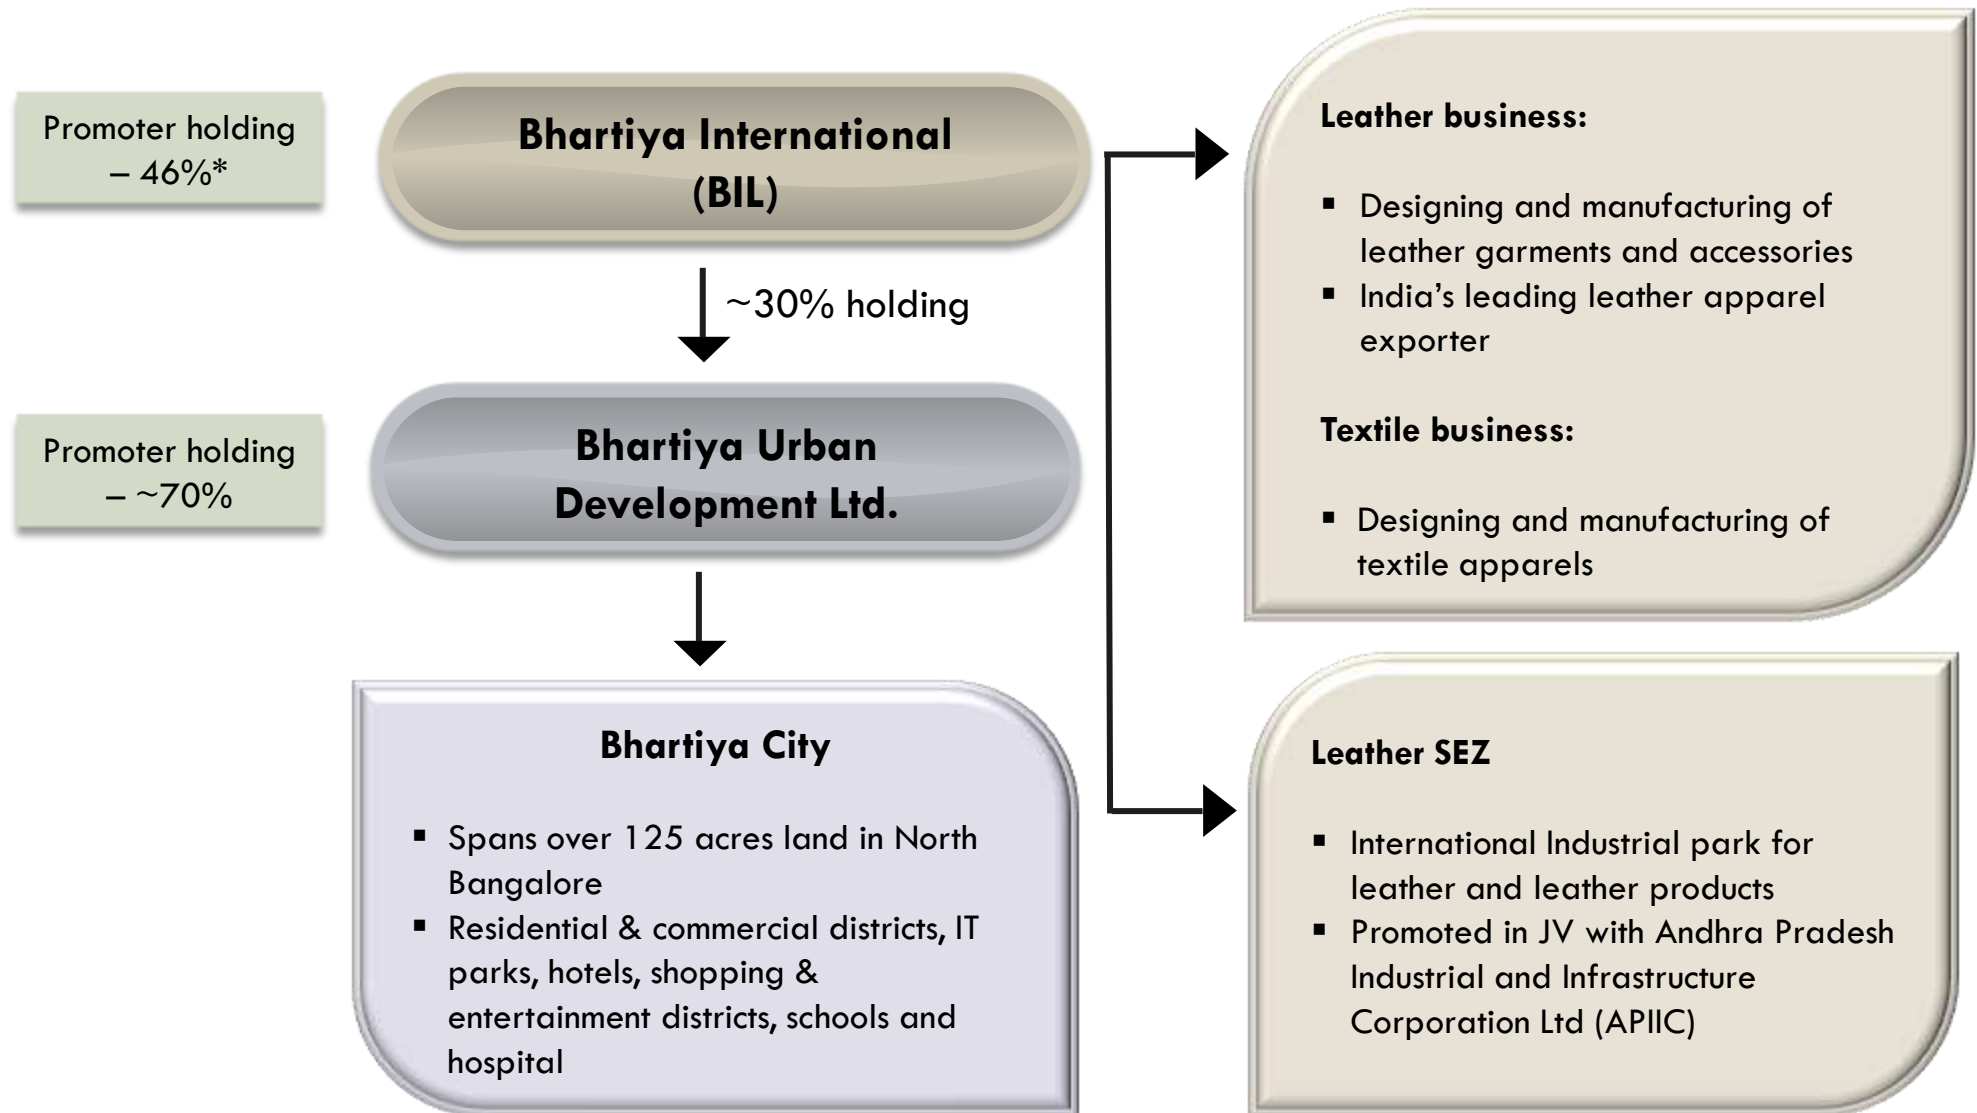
Promoter holding – 46%*

Bhartiya International (BIL)

~30% holding

Promoter holding – ~70%

Bhartiya Urban Development Ltd.

Bhartiya City

- Spans over 125 acres land in North Bangalore
- Residential & commercial districts, IT parks, hotels, shopping & entertainment districts, schools and hospital

Leather business:

- Designing and manufacturing of leather garments and accessories
- India's leading leather apparel exporter

Textile business:

- Designing and manufacturing of textile apparels

Leather SEZ

- International Industrial park for leather and leather products
- Promoted in JV with Andhra Pradesh Industrial and Infrastructure Corporation Ltd (APIIC)